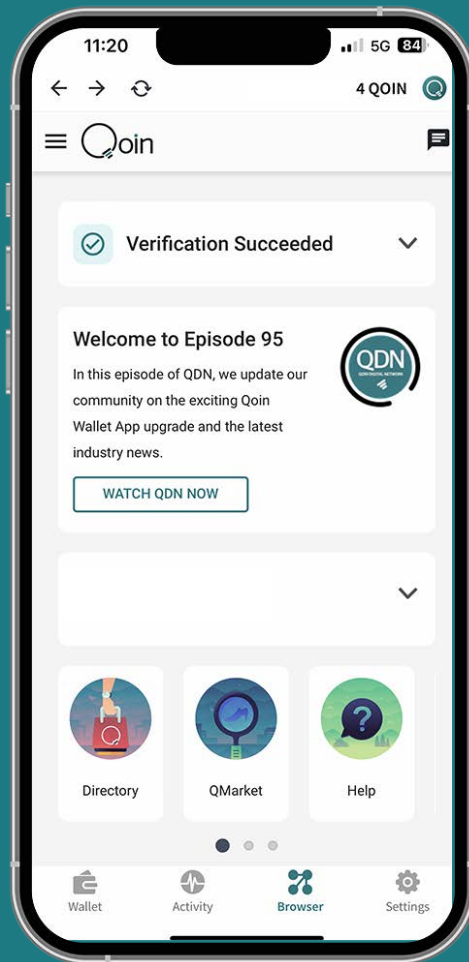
11:20
5G 84

4 QOIN

Qoin

Verification Succeeded

Welcome to Episode 95

In this episode of QDN, we update our community on the exciting Qoin Wallet App upgrade and the latest industry news.

WATCH QDN NOW

QDN

Directory

QMarket

Help

Wallet

Activity

Browser

Settings